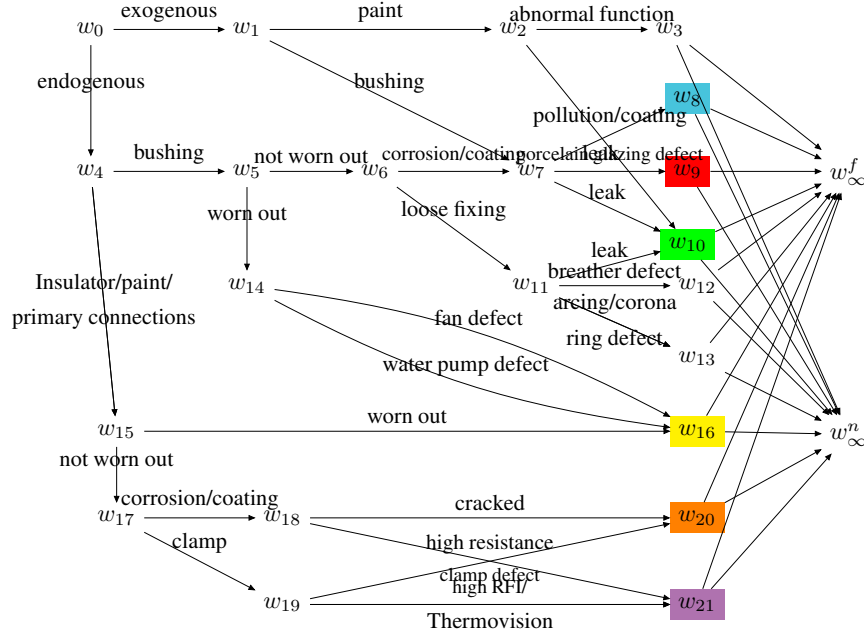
$w_0$ exogenous $w_1$ paint $w_2$ abnormal function $w_3$

endogenous

bushing

$w_8$

pollution/coating

$w_4$ bushing $w_5$ not worn out $w_6$ corrosion/coating $w_7$ porcelain/glazing defect $w_9$ $w_\infty^f$

leak

worn out

loose fixing

$w_{10}$

leak

$w_{14}$

$w_{11}$ breather defect $w_{12}$

Insulator/paint/ primary connections

arcing/corona

fan defect

ring defect

$w_{13}$

water pump defect

worn out

$w_{15}$ $w_{16}$ $w_\infty^n$

not worn out

corrosion/coating

$w_{17}$ $w_{18}$ cracked $w_{20}$

clamp

high resistance

clamp defect

high RFI/

$w_{19}$ $w_{21}$

Thermovision